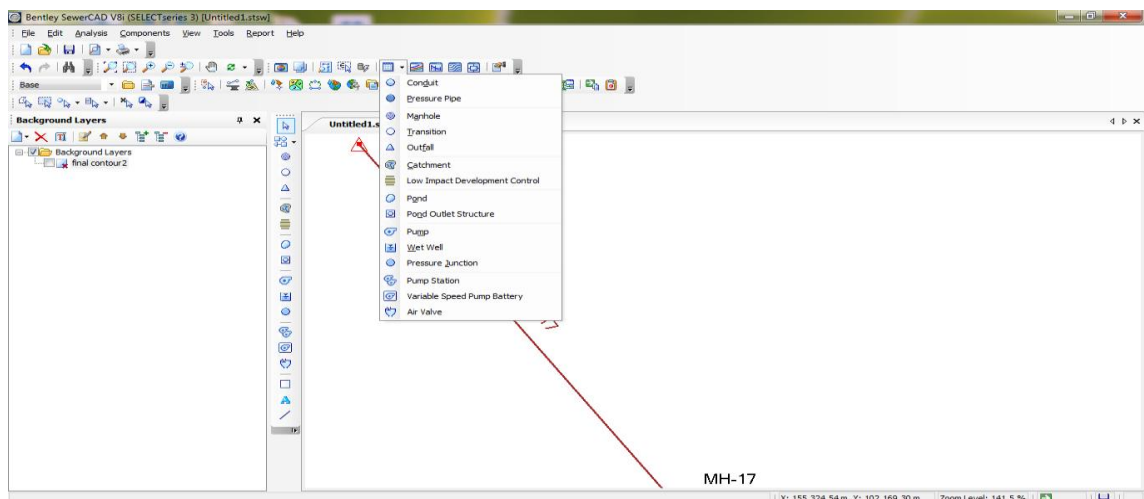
Bentley SewerCAD V8i (SELECTseries 3) [Untitled1.stsw]

File Edit Analysis Components View Tools Report Help

Base

Background Layers

Background Layers
final contour2

Untitled1.s

Conduit
Pressure Pipe
Manhole
Transition
Outfall
Catchment
Low Impact Development Control
Pond
Pond Outlet Structure
Pump
Wet Well
Pressure Junction
Pump Station
Variable Speed Pump Battery
Air Valve

MH-17

X: 155,324.54 m Y: 102,169.30 m Zoom Level: 141.5 %